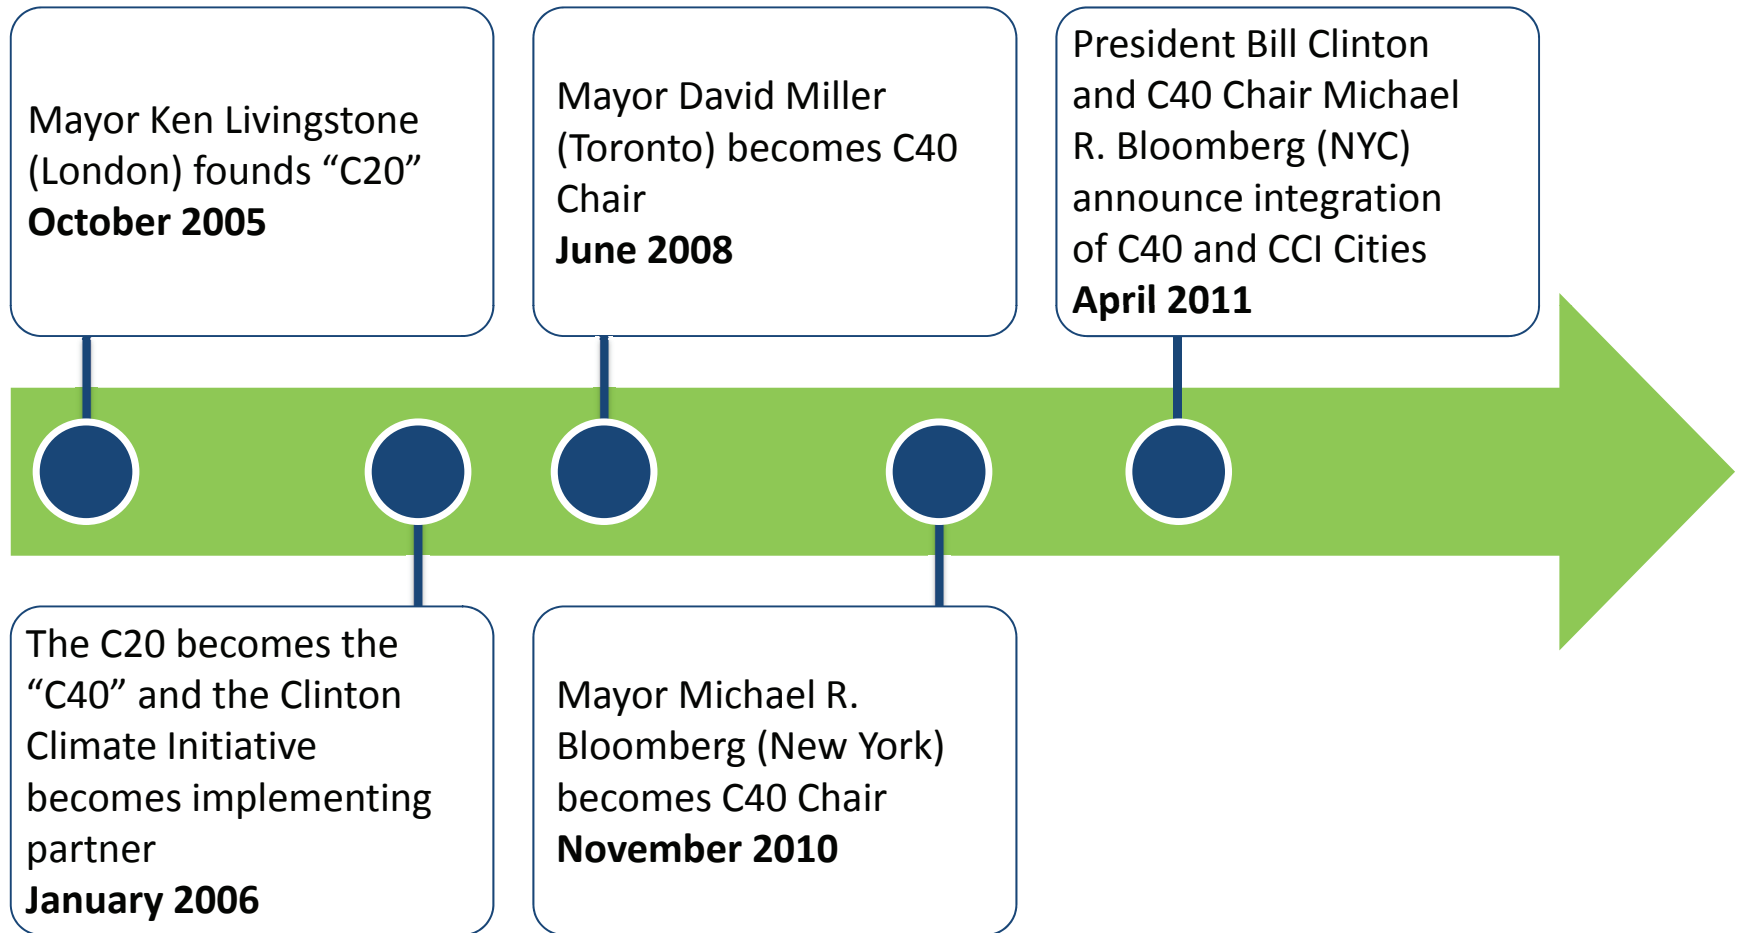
Mayor Ken Livingstone (London) founds “C20”
**October 2005**

The C20 becomes the “C40” and the Clinton Climate Initiative becomes implementing partner
**January 2006**

Mayor David Miller (Toronto) becomes C40 Chair
**June 2008**

Mayor Michael R. Bloomberg (New York) becomes C40 Chair
**November 2010**

President Bill Clinton and C40 Chair Michael R. Bloomberg (NYC) announce integration of C40 and CCI Cities
**April 2011**